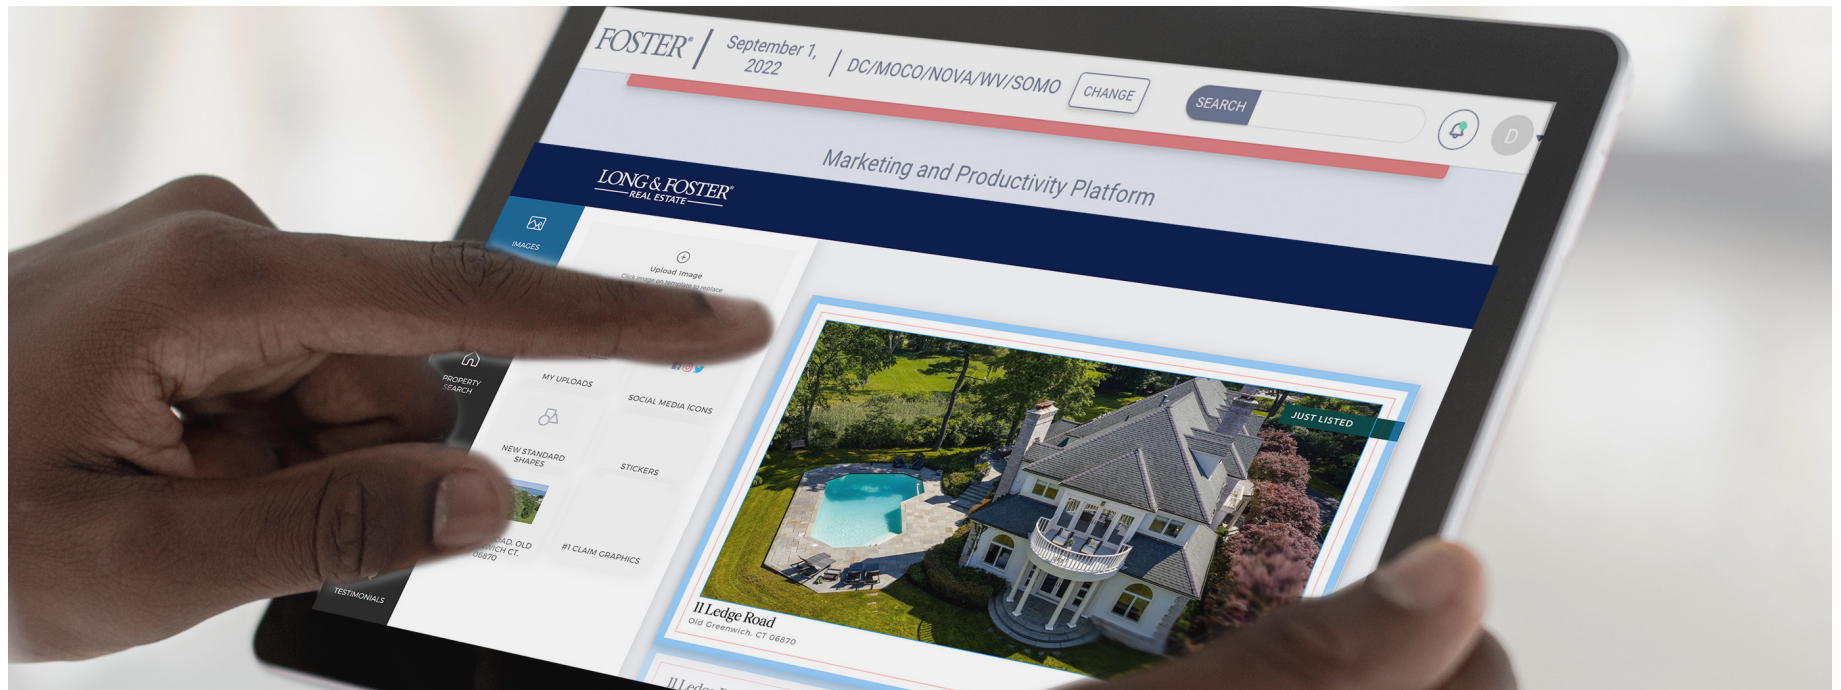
FOSTER® | September 1, 2022 | DC/MOCO/NOVA/WV/SOMO CHANGE

SEARCH

D

Marketing and Productivity Platform

LONG & FOSTER® REAL ESTATE

IMAGES

Upload image
Click image on template to replace

PROPERTY SEARCH

MY UPLOADS

SOCIAL MEDIA ICONS

NEW STANDARD SHAPES

STICKERS

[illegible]OAD, OLD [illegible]ICH CT. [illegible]06870

#1 CLAIM GRAPHICS

TESTIMONIALS

JUST LISTED

11 Ledge Road
Old Greenwich, CT 06870

11 Ledge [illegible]